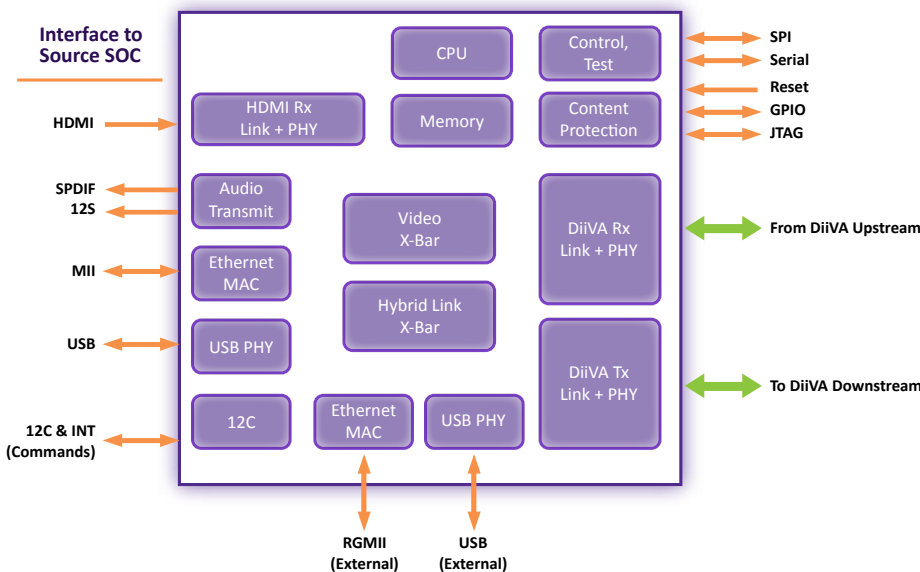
Interface to Source SOC

HDMI

SPDIF
12S

MII

USB

12C & INT (Commands)

CPU

Control, Test

HDMI Rx Link + PHY

Memory

Content Protection

Audio Transmit

Video X-Bar

DiiVA Rx Link + PHY

Ethernet MAC

Hybrid Link X-Bar

USB PHY

DiiVA Tx Link + PHY

12C

Ethernet MAC

USB PHY

SPI
Serial
Reset
GPIO
JTAG

From DiiVA Upstream

To DiiVA Downstream

RGMII (External)

USB (External)